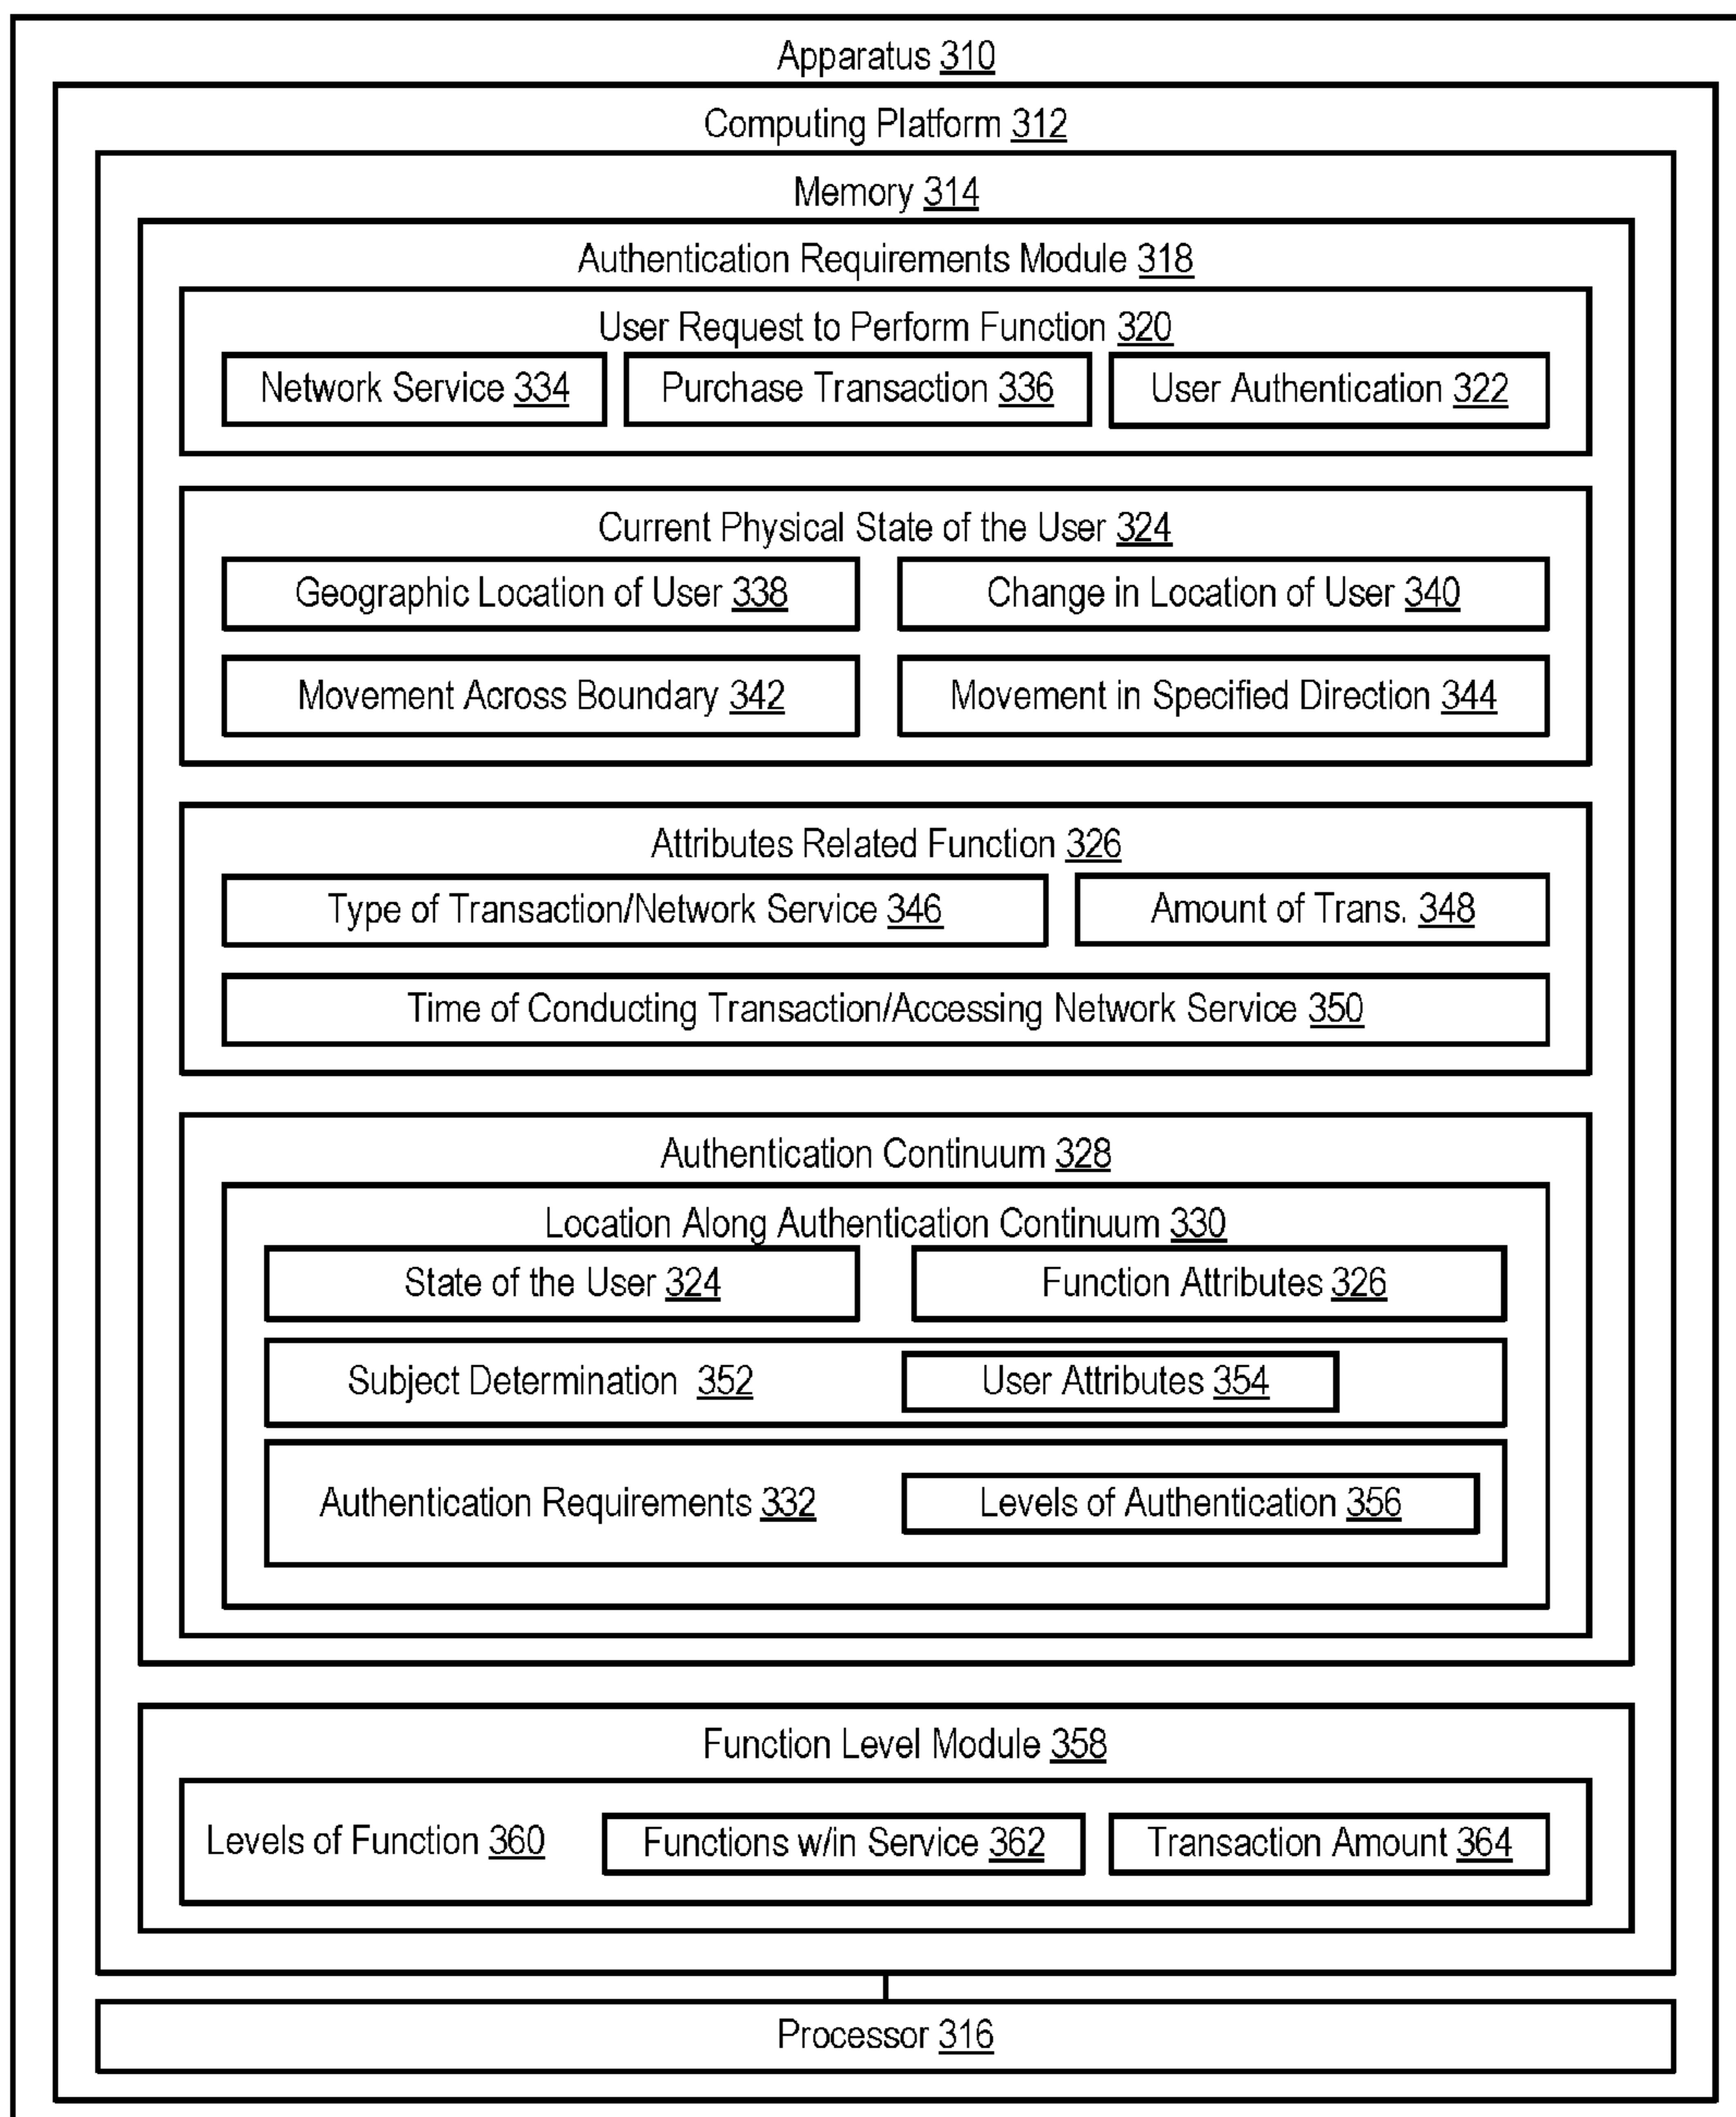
Apparatus 310

Computing Platform 312

Memory 314

Authentication Requirements Module 318

User Request to Perform Function 320

Network Service 334

Purchase Transaction 336

User Authentication 322

Current Physical State of the User 324

Geographic Location of User 338

Change in Location of User 340

Movement Across Boundary 342

Movement in Specified Direction 344

Attributes Related Function 326

Type of Transaction/Network Service 346

Amount of Trans. 348

Time of Conducting Transaction/Accessing Network Service 350

Authentication Continuum 328

Location Along Authentication Continuum 330

State of the User 324

Function Attributes 326

Subject Determination 352

User Attributes 354

Authentication Requirements 332

Levels of Authentication 356

Function Level Module 358

Levels of Function 360

Functions w/in Service 362

Transaction Amount 364

Processor 316